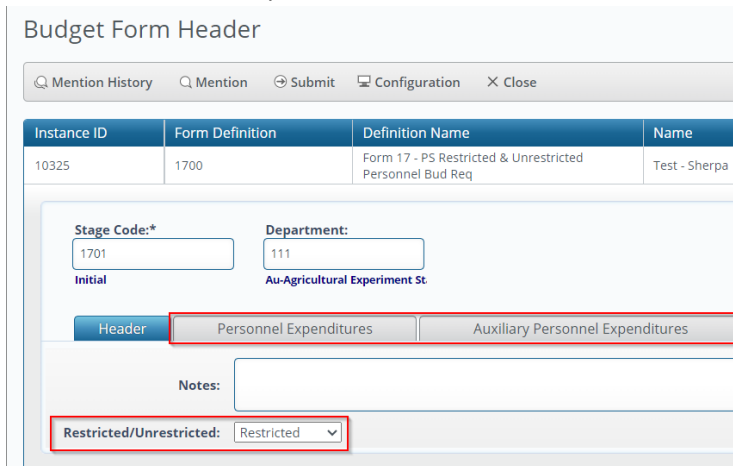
Budget Form Header

Mention History Mention Submit Configuration Close

| Instance ID | Form Definition | Definition Name | Name |
|---|---|---|---|
| 10325 | 1700 | Form 17 - PS Restricted & Unrestricted Personnel Bud Req | Test - Sherpa |

Stage Code:*
1701
Initial

Department:
111
Au-Agricultural Experiment St

Header
Personnel Expenditures
Auxiliary Personnel Expenditures

Notes:

Restricted/Unrestricted: Restricted